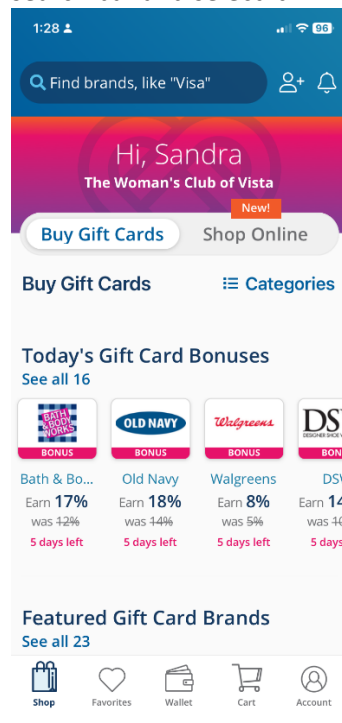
1:28 96

Find brands, like "Visa"

Hi, Sandra
The Woman's Club of Vista

New!
Buy Gift Cards Shop Online

Buy Gift Cards
Categories

Today's Gift Card Bonuses
See all 16

BATH & BODY WORKS
BONUS
Bath & Bo...
Earn 17%
was ~~12%~~
5 days left

OLD NAVY
BONUS
Old Navy
Earn 18%
was ~~14%~~
5 days left

Walgreens
BONUS
Walgreens
Earn 8%
was ~~5%~~
5 days left

DS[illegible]
DESIGNER SHOE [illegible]
BONUS
DSV
Earn 14
was 10
5 days

Featured Gift Card Brands
See all 23

Shop Favorites Wallet Cart Account